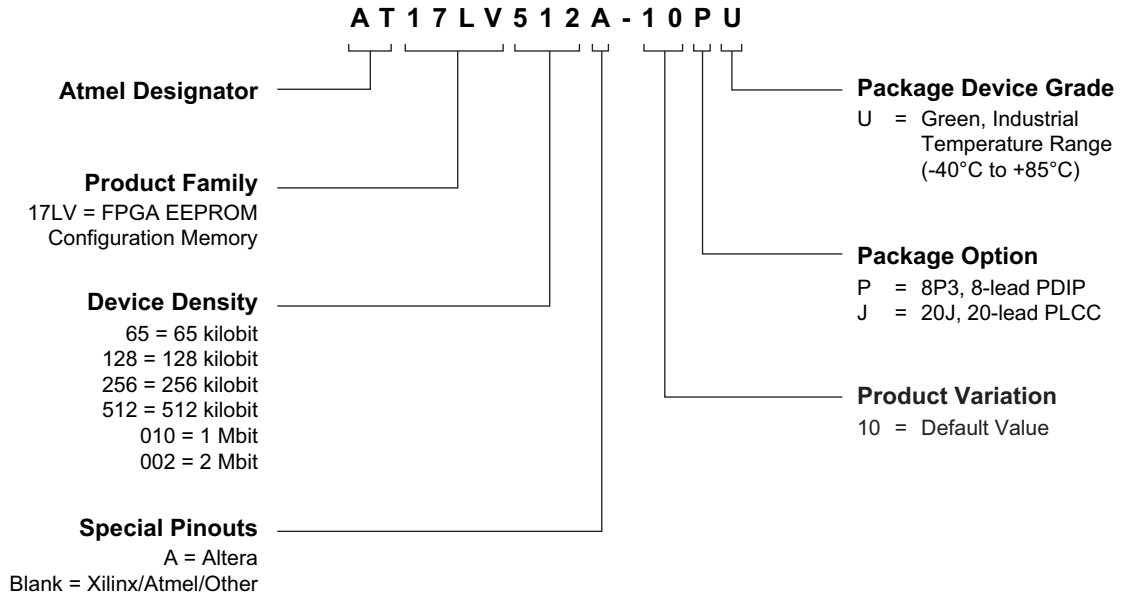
A T 1 7 L V 5 1 2 A - 1 0 P U

**Atmel Designator**

**Product Family**
17LV = FPGA EEPROM Configuration Memory

**Device Density**
65 = 65 kilobit
128 = 128 kilobit
256 = 256 kilobit
512 = 512 kilobit
010 = 1 Mbit
002 = 2 Mbit

**Special Pinouts**
A = Altera
Blank = Xilinx/Atmel/Other

**Package Device Grade**
U = Green, Industrial Temperature Range (-40°C to +85°C)

**Package Option**
P = 8P3, 8-lead PDIP
J = 20J, 20-lead PLCC

**Product Variation**
10 = Default Value